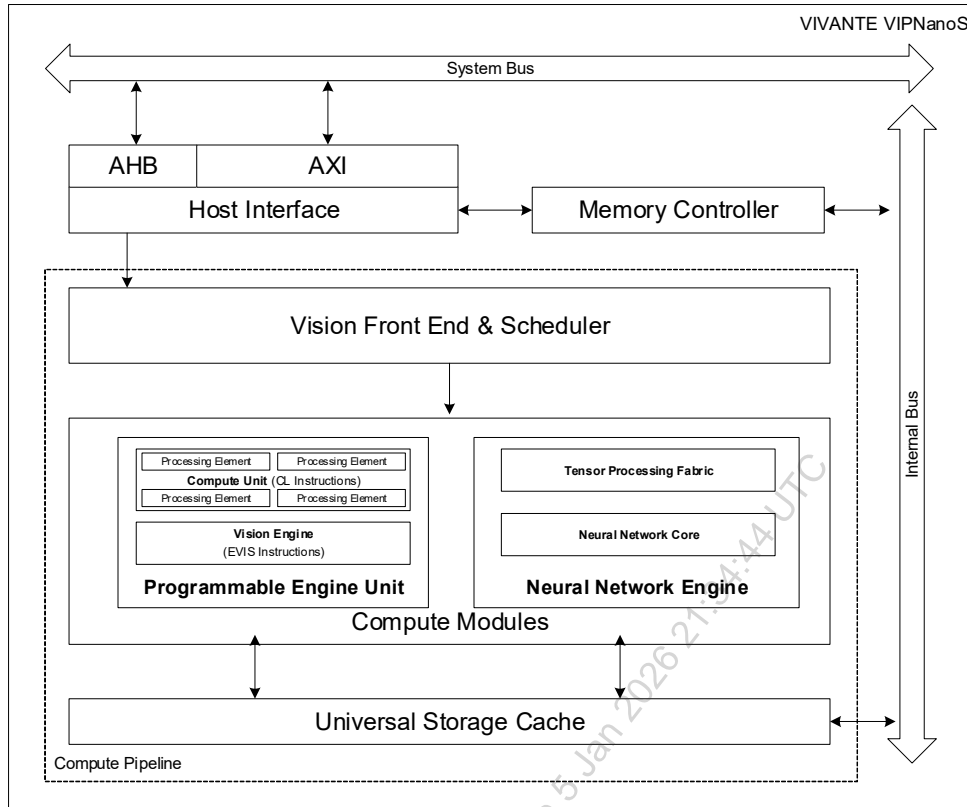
VIVANTE VIPNanoS

System Bus

AHB

AXI

Host Interface

Memory Controller

Internal Bus

Vision Front End & Scheduler

Processing Element

Processing Element

Compute Unit (CL Instructions)

Processing Element

Processing Element

Vision Engine
(EVIS Instructions)

Programmable Engine Unit

Tensor Processing Fabric

Neural Network Core

Neural Network Engine

Compute Modules

Universal Storage Cache

Compute Pipeline

5 Jan 2026 21:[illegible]:44 UTC